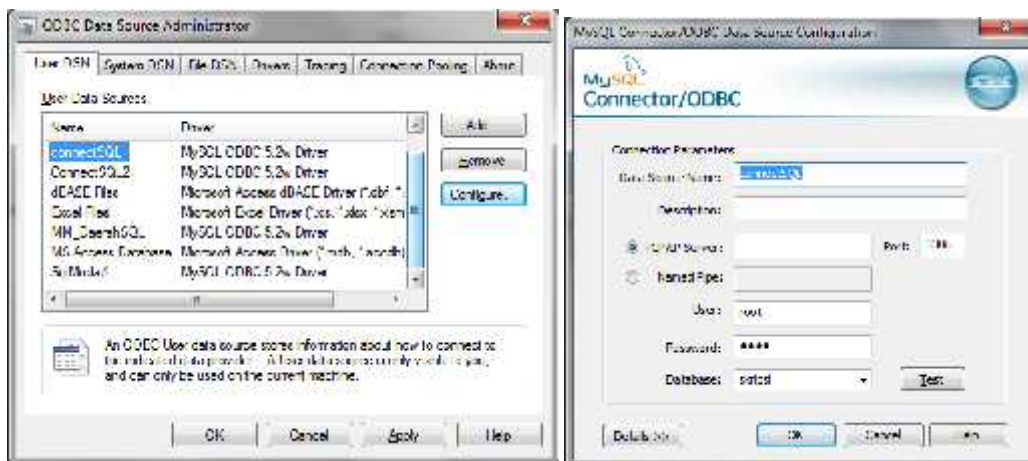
ODBC Data Source Administrator

User DSN | System DSN | File DSN | Drivers | Tracing | Connection Pooling | About

User Data Sources:

| Name | Driver |
|---|---|
| connectSQL | MySQL ODBC 5.2w Driver |
| ConnectSQL2 | MySQL ODBC 5.2w Driver |
| dBASE Files | Microsoft Access dBASE Driver (\*.dbf, \*. |
| Excel Files | Microsoft Excel Driver (\*.xls, \*.xlsx, \*.xlsm |
| MM_SearchSQL | MySQL ODBC 5.2w Driver |
| MS Access Database | Microsoft Access Driver (\*.mdb, \*.accdb) |
| SuModel | MySQL ODBC 5.2w Driver |

Add...
Remove
Configure...

An ODBC User data source stores information about how to connect to the indicated data provider. A User data source is only visible to you, and can only be used on the current machine.

OK | Cancel | Apply | Help

MySQL Connector/ODBC Data Source Configuration

MySQL
Connector/ODBC

Connection Parameters
Data Source Name: connectSQL
Description:
TCP/IP Server: Port: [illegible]
Named Pipe:
User: root
Password: ••••
Database: sistol
Test

Details >>
OK | Cancel | Help